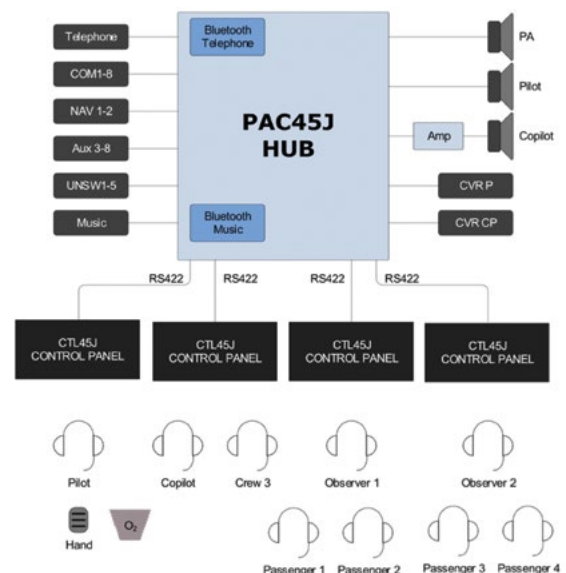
Telephone
COM1-8
NAV 1-2
Aux 3-8
UNSW1-5
Music

Bluetooth Telephone

PAC45J HUB

Bluetooth Music

PA
Pilot
Amp
Copilot
CVR P
CVR CP

RS422
RS422
RS422
RS422

CTL45J CONTROL PANEL
CTL45J CONTROL PANEL
CTL45J CONTROL PANEL
CTL45J CONTROL PANEL

Pilot
Copilot
Crew 3
Observer 1
Observer 2
Hand
$O_2$
Passenger 1
Passenger 2
Passenger 3
Passenger 4